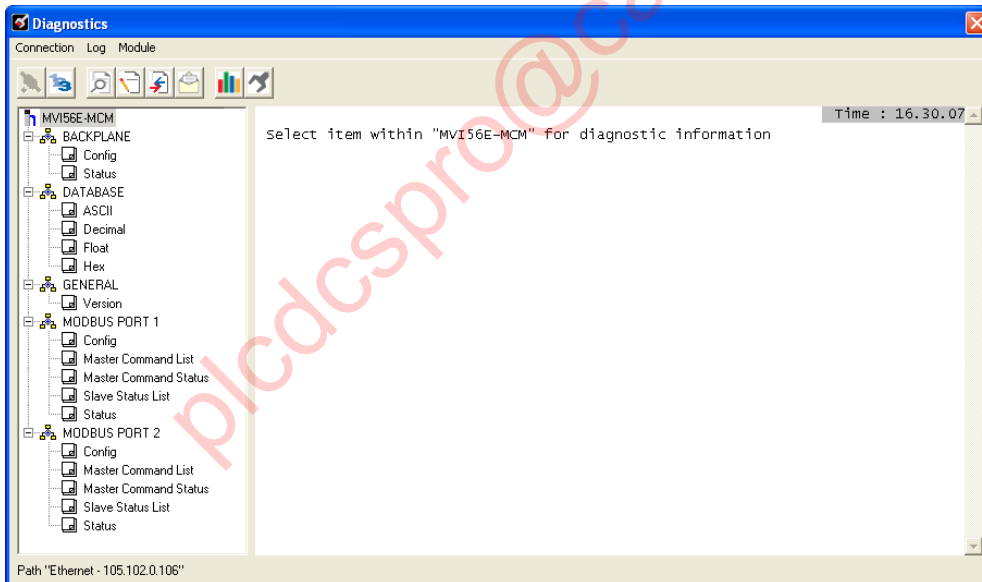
Diagnostics

Connection Log Module

MVI56E-MCM
BACKPLANE
Config
Status
DATABASE
ASCII
Decimal
Float
Hex
GENERAL
Version
MODBUS PORT 1
Config
Master Command List
Master Command Status
Slave Status List
Status
MODBUS PORT 2
Config
Master Command List
Master Command Status
Slave Status List
Status

Time : 16.30.07

Select item within "MVI56E-MCM" for diagnostic information

plcdcspro@c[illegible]

Path "Ethernet - 105.102.0.106"